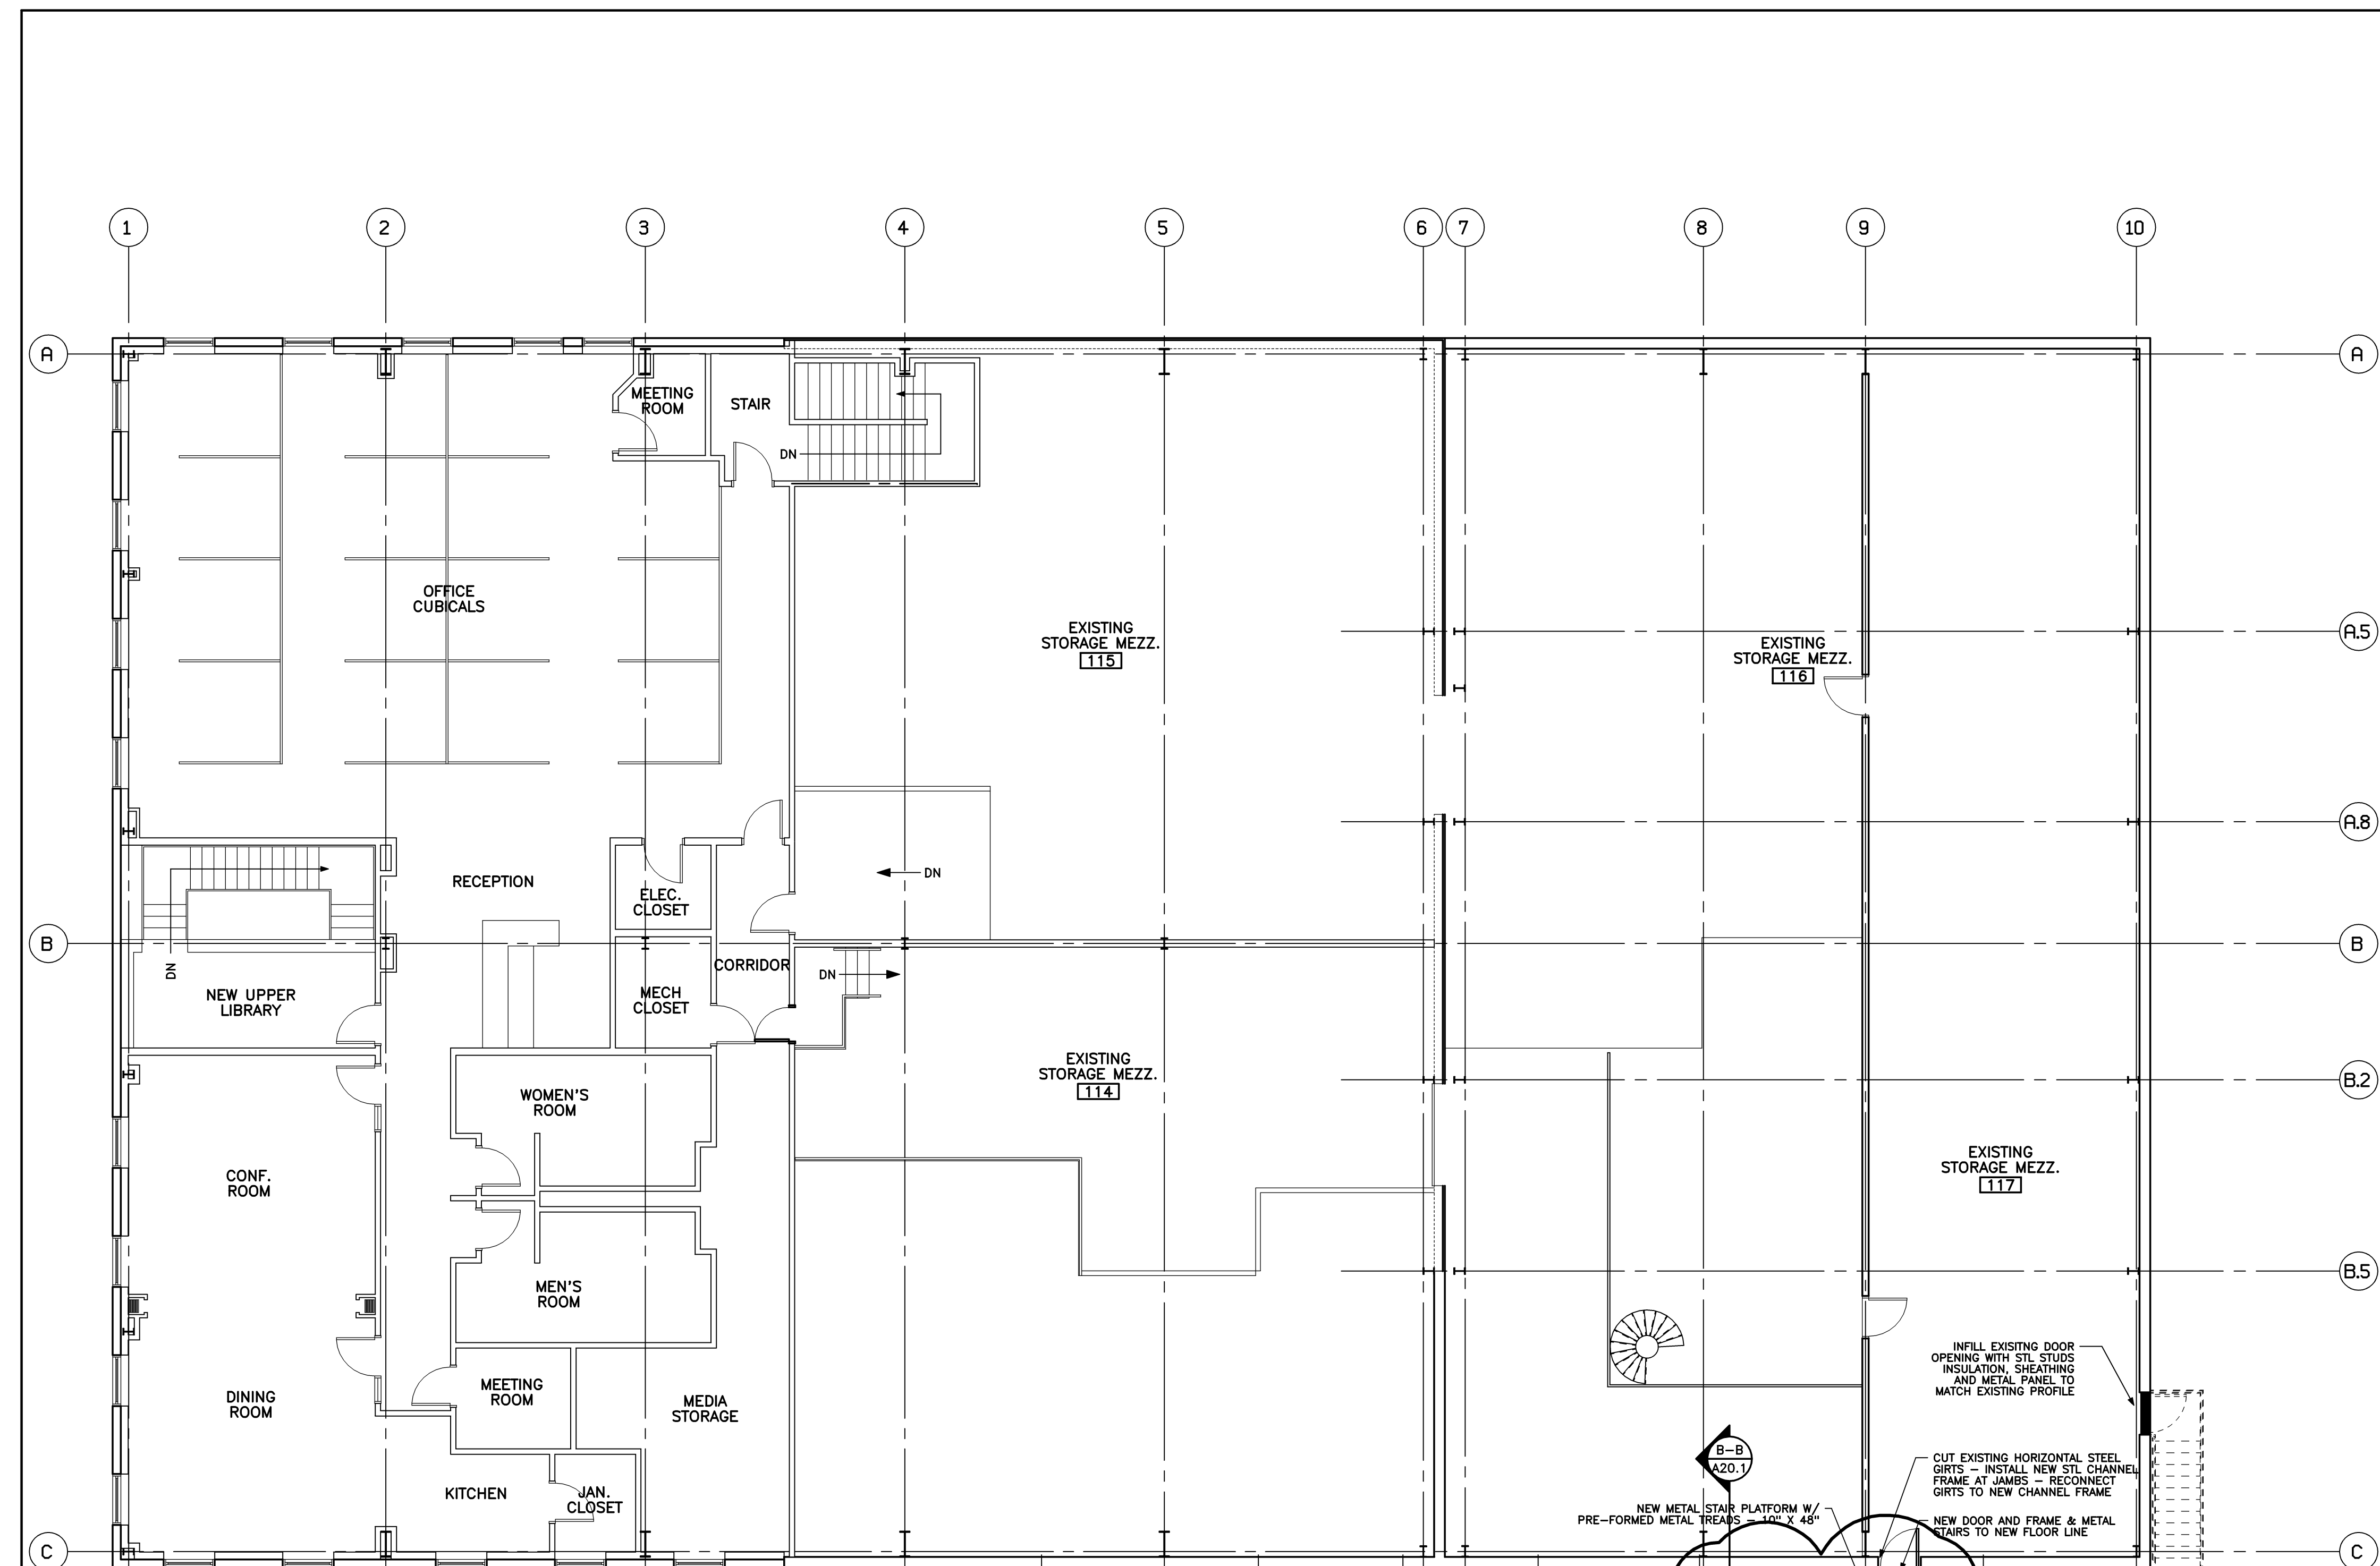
1 2 3 4 5 6 7 8 9 10

A

MEETING ROOM

STAIR

DN

OFFICE CUBICALS

EXISTING STORAGE MEZZ. 115

EXISTING STORAGE MEZZ. 116

A.5

A.8

RECEPTION

ELEC. CLOSET

DN

B

DN

NEW UPPER LIBRARY

MECH CLOSET

CORRIDOR

DN

WOMEN'S ROOM

EXISTING STORAGE MEZZ. 114

B.2

CONF. ROOM

EXISTING STORAGE MEZZ. 117

MEN'S ROOM

B.5

INFILL EXISITNG DOOR OPENING WITH STL STUDS INSULATION, SHEATHING AND METAL PANEL TO MATCH EXISTING PROFILE

DINING ROOM

MEETING ROOM

MEDIA STORAGE

B–B A20.1

CUT EXISTING HORIZONTAL STEEL GIRTS – INSTALL NEW STL CHANNEL FRAME AT JAMBS – RECONNECT GIRTS TO NEW CHANNEL FRAME

KITCHEN

JAN. CLOSET

NEW METAL STAIR PLATFORM W/ PRE–FORMED METAL TREADS – 10" X 48"

NEW DOOR AND FRAME & METAL STAIRS TO NEW FLOOR LINE

C